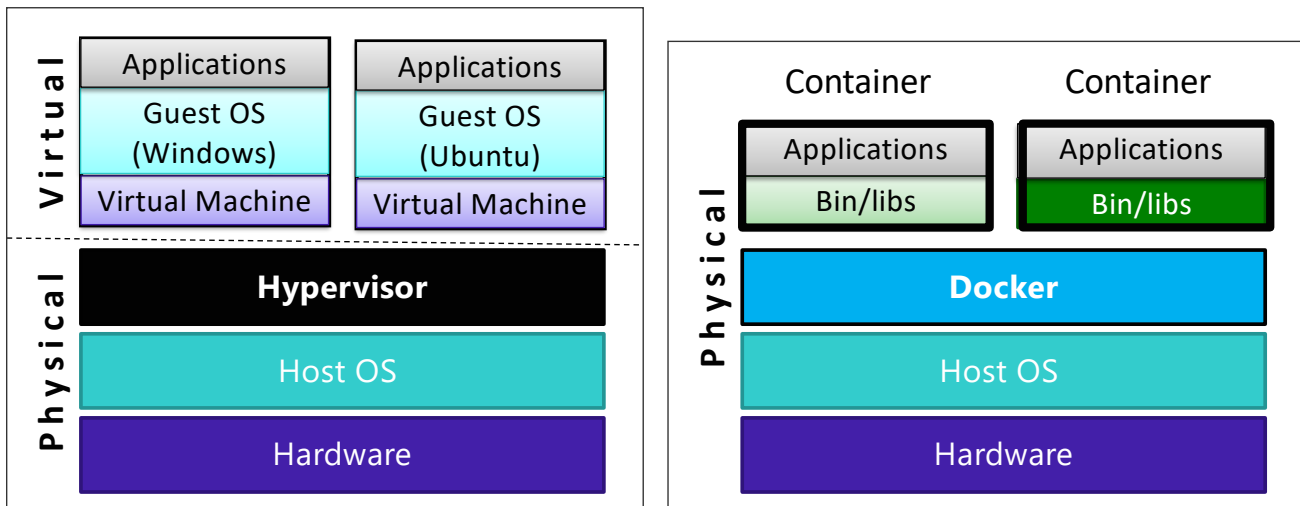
Virtual

Applications
Guest OS (Windows)
Virtual Machine

Applications
Guest OS (Ubuntu)
Virtual Machine

Physical

Hypervisor
Host OS
Hardware

Container
Applications
Bin/libs

Container
Applications
Bin/libs

Physical

Docker
Host OS
Hardware